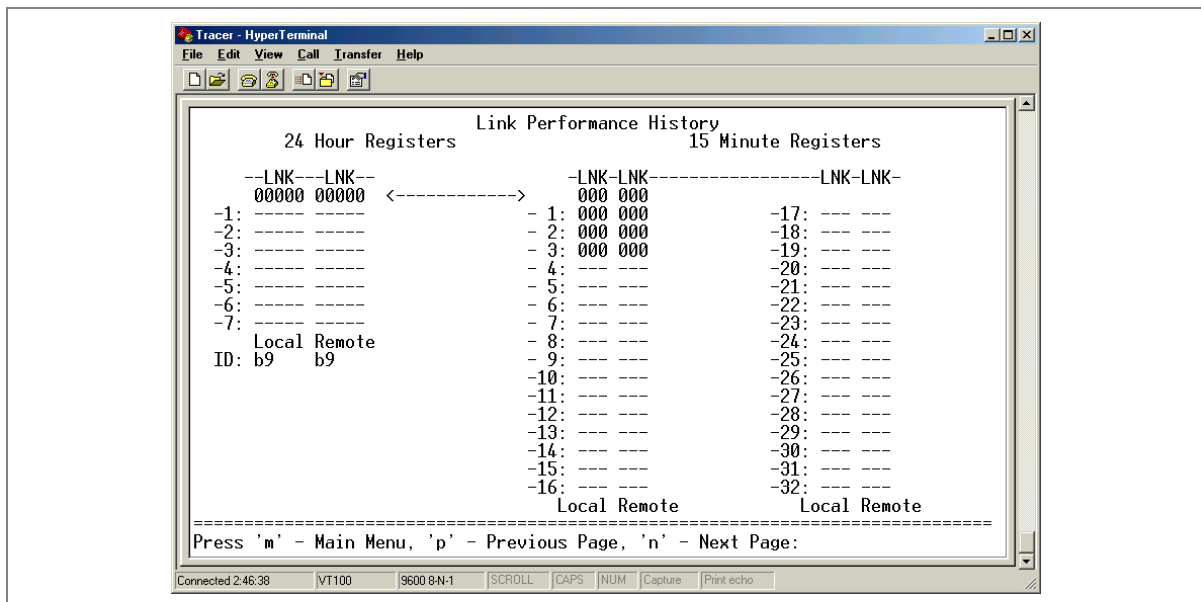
Tracer - HyperTerminal
File Edit View Call Transfer Help

Link Performance History
24 Hour Registers 15 Minute Registers

--LNK---LNK-- -LNK-LNK-----------------LNK-LNK-
00000 00000 <------------> 000 000
-1: ----- ----- - 1: 000 000 -17: --- ---
-2: ----- ----- - 2: 000 000 -18: --- ---
-3: ----- ----- - 3: 000 000 -19: --- ---
-4: ----- ----- - 4: --- --- -20: --- ---
-5: ----- ----- - 5: --- --- -21: --- ---
-6: ----- ----- - 6: --- --- -22: --- ---
-7: ----- ----- - 7: --- --- -23: --- ---
Local Remote - 8: --- --- -24: --- ---
ID: b9 b9 - 9: --- --- -25: --- ---
-10: --- --- -26: --- ---
-11: --- --- -27: --- ---
-12: --- --- -28: --- ---
-13: --- --- -29: --- ---
-14: --- --- -30: --- ---
-15: --- --- -31: --- ---
-16: --- --- -32: --- ---
Local Remote Local Remote
================================================================================
Press 'm' - Main Menu, 'p' - Previous Page, 'n' - Next Page:

Connected 2:46:38 VT100 9600 8-N-1 SCROLL CAPS NUM Capture Print echo